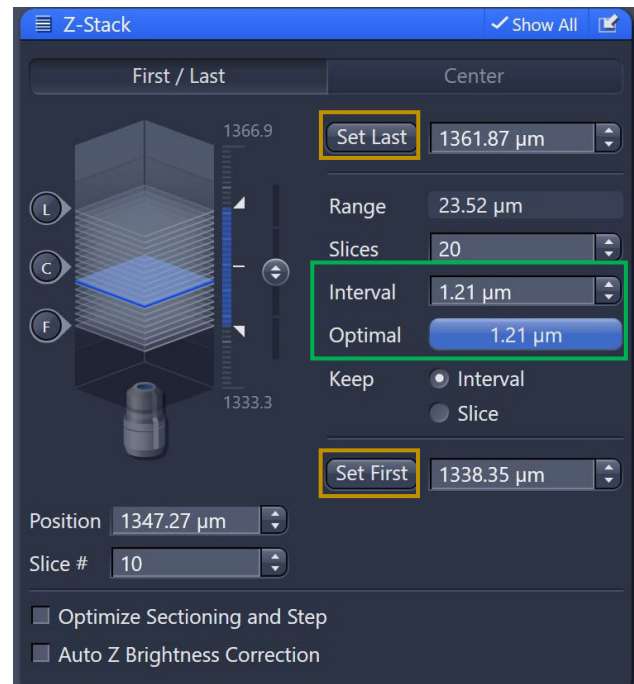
Z-Stack
Show All

First / Last
Center

1366.9
L
C
F
1333.3

Set Last 1361.87 µm

Range 23.52 µm

Slices 20

Interval 1.21 µm

Optimal 1.21 µm

Keep Interval
Slice

Set First 1338.35 µm

Position 1347.27 µm

Slice # 10

Optimize Sectioning and Step

Auto Z Brightness Correction